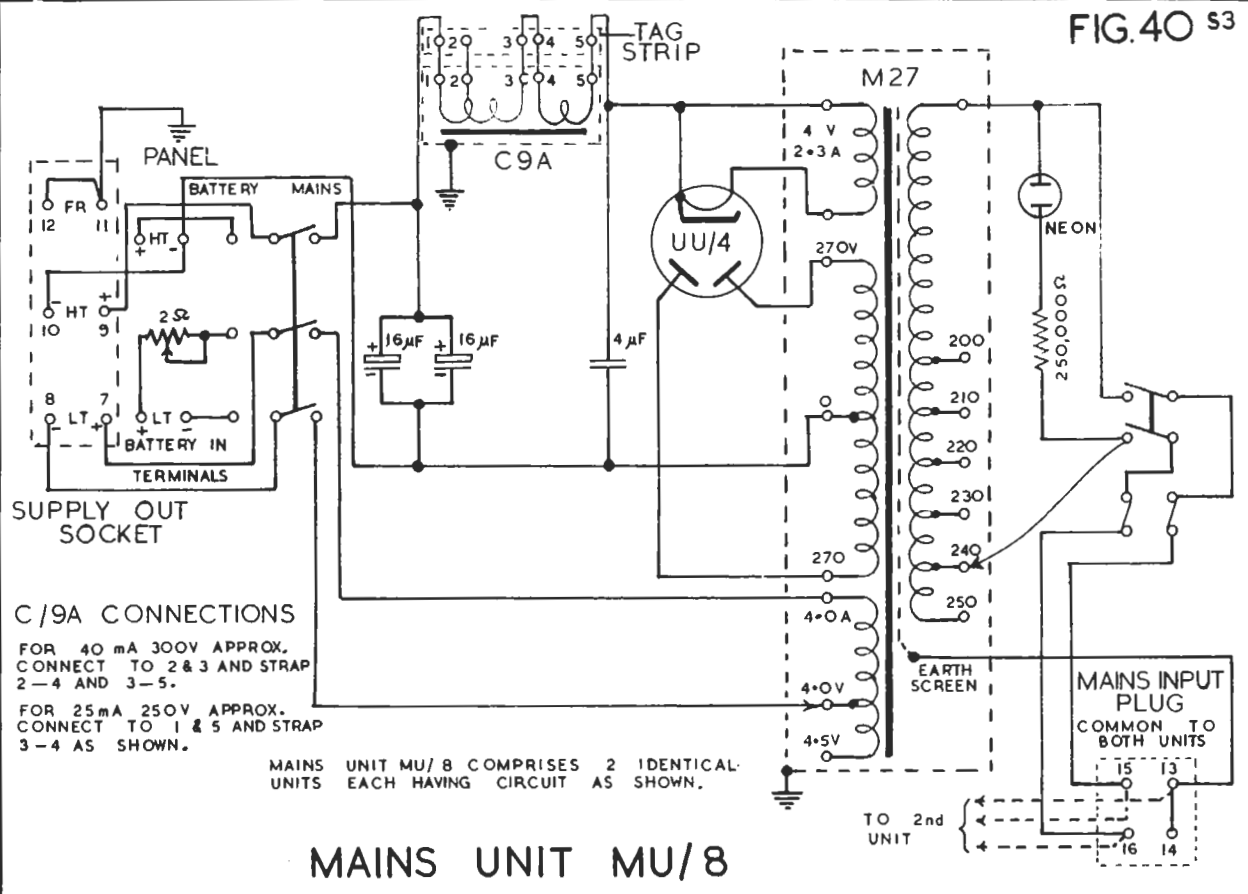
FIG.40 S3

TAG STRIP

1 2 3 4 5

1 2 3 4 5

C9A

M27

PANEL

BATTERY MAINS

FR

12 11

HT + -

HT + -

10 9

2Ω

8 7

LT - +

LT + -

BATTERY IN

TERMINALS

SUPPLY OUT SOCKET

16μF 16μF

4μF

UU/4

4 V 2•3 A

270V

270

4•0A

4•0V

4•5V

200

210

220

230

240

250

EARTH SCREEN

NEON

250,000Ω

MAINS INPUT PLUG

COMMON TO BOTH UNITS

15 13

16 14

TO 2nd UNIT

C/9A CONNECTIONS

FOR 40 mA 300V APPROX. CONNECT TO 2 & 3 AND STRAP 2—4 AND 3—5.

FOR 25mA 250V APPROX. CONNECT TO 1 & 5 AND STRAP 3-4 AS SHOWN.

MAINS UNIT MU/8 COMPRISES 2 IDENTICAL UNITS EACH HAVING CIRCUIT AS SHOWN.

MAINS UNIT MU/8